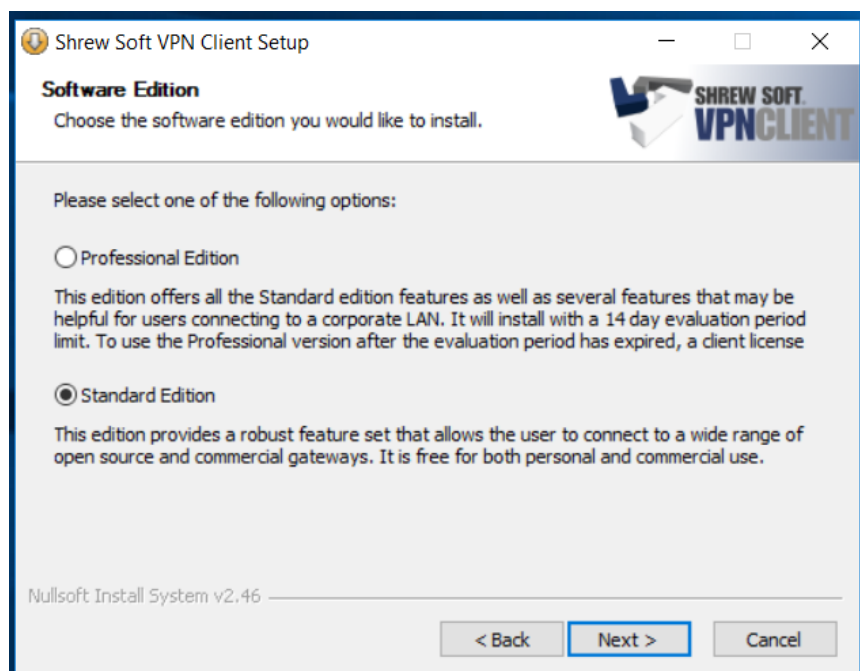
Shrew Soft VPN Client Setup

Software Edition

Choose the software edition you would like to install.

SHREW SOFT VPNCLIENT

Please select one of the following options:

Professional Edition

This edition offers all the Standard edition features as well as several features that may be helpful for users connecting to a corporate LAN. It will install with a 14 day evaluation period limit. To use the Professional version after the evaluation period has expired, a client license

Standard Edition

This edition provides a robust feature set that allows the user to connect to a wide range of open source and commercial gateways. It is free for both personal and commercial use.

Nullsoft Install System v2.46

< Back
Next >
Cancel